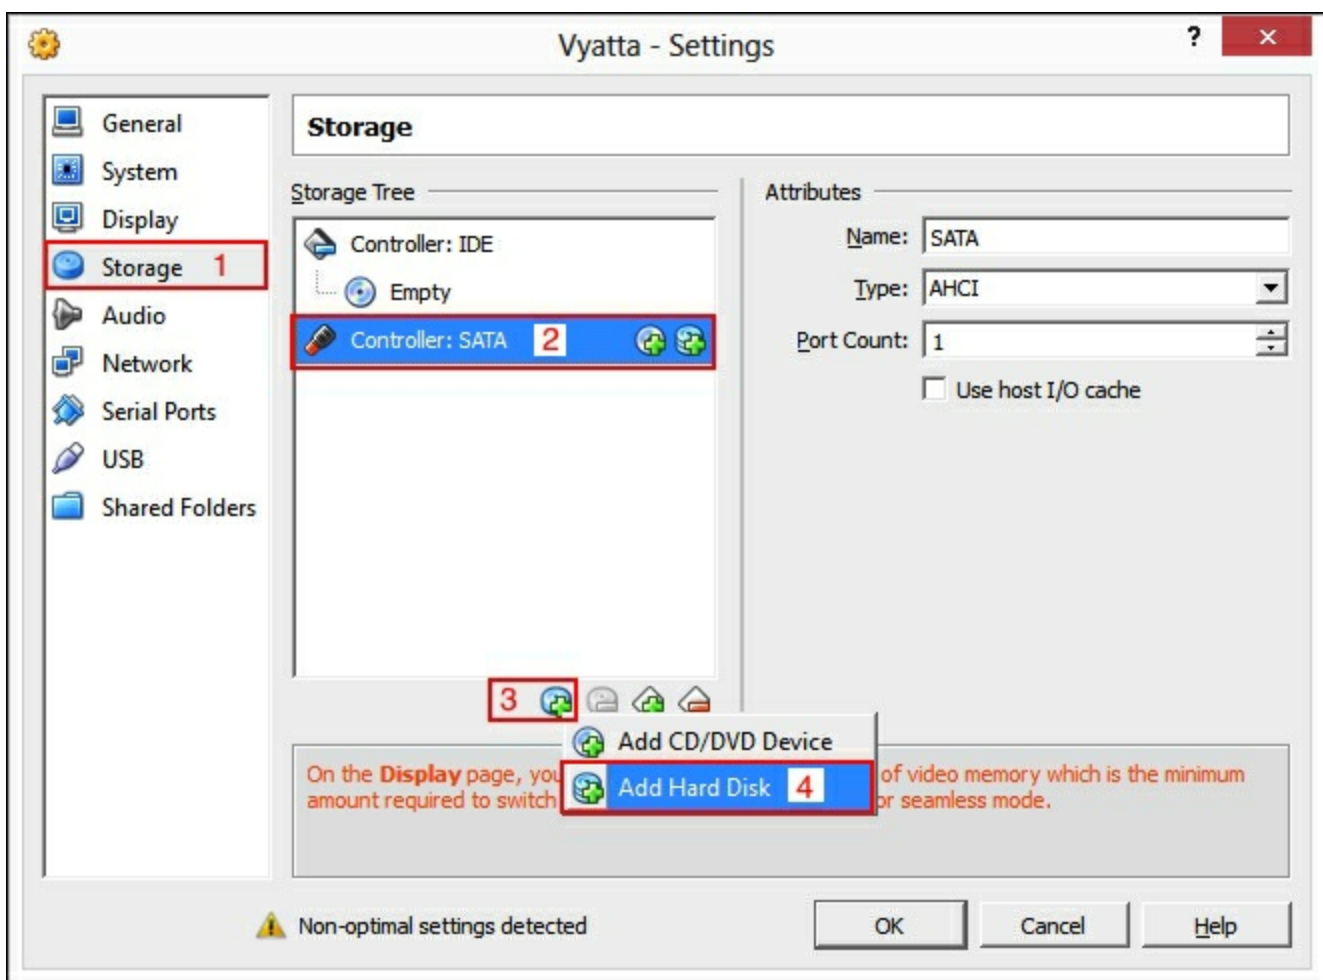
Vyatta - Settings

?

General
System
Display
Storage 1
Audio
Network
Serial Ports
USB
Shared Folders

Storage

Storage Tree

Controller: IDE
Empty
Controller: SATA 2

Attributes

Name: SATA
Type: AHCI
Port Count: 1
Use host I/O cache

3

Add CD/DVD Device
Add Hard Disk 4

On the **Display** page, you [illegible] of video memory which is the minimum amount required to switch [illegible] or seamless mode.

Non-optimal settings detected

OK
Cancel
Help